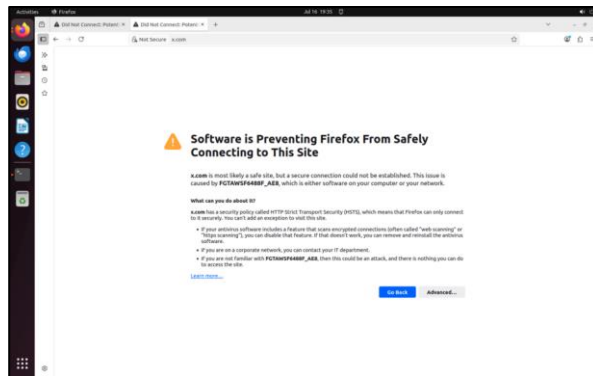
Activities Firefox Jul 16 19:55

Did Not Connect: Potenti × Did Not Connect: Potenti × +

Not Secure x.com

Software is Preventing Firefox From Safely Connecting to This Site

x.com is most likely a safe site, but a secure connection could not be established. This issue is caused by FGTAWSF6488F_AE8, which is either software on your computer or your network.

What can you do about it?

x.com has a security policy called HTTP Strict Transport Security (HSTS), which means that Firefox can only connect to it securely. You can't add an exception to visit this site.

• If your antivirus software includes a feature that scans encrypted connections (often called "web scanning" or "https scanning"), you can disable that feature. If that doesn't work, you can remove and reinstall the antivirus software.

• If you are on a corporate network, you can contact your IT department.

• If you are not familiar with FGTAWSF6488F_AE8, then this could be an attack, and there is nothing you can do to access the site.

Learn more...

Go Back Advanced...